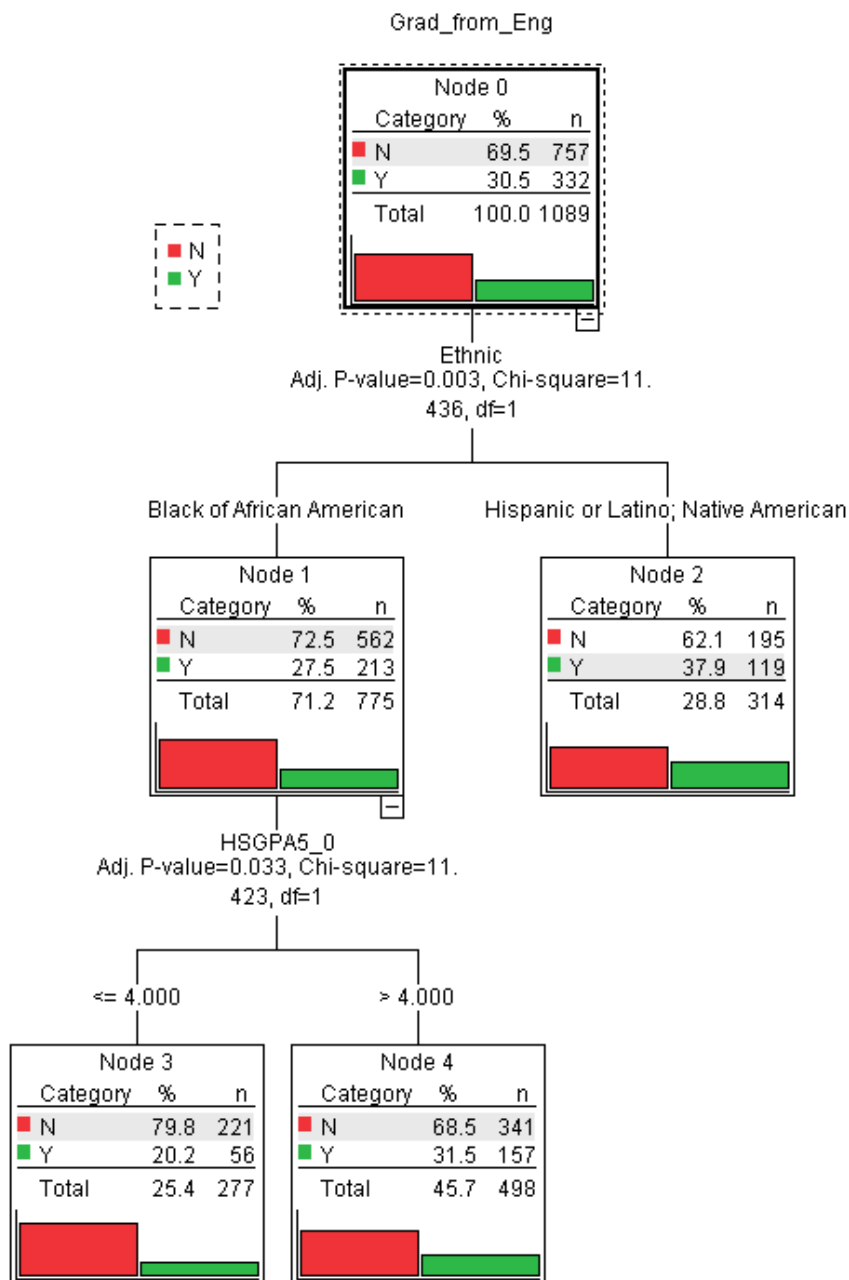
Grad_from_Eng

N
Y

Node 0

| Category | % | n |
|---|---|---|
| N | 69.5 | 757 |
| Y | 30.5 | 332 |
| Total | 100.0 | 1089 |

Ethnic
Adj. P-value=0.003, Chi-square=11.436, df=1

Black of African American

Hispanic or Latino; Native American

Node 1

| Category | % | n |
|---|---|---|
| N | 72.5 | 562 |
| Y | 27.5 | 213 |
| Total | 71.2 | 775 |

Node 2

| Category | % | n |
|---|---|---|
| N | 62.1 | 195 |
| Y | 37.9 | 119 |
| Total | 28.8 | 314 |

HSGPA5_0
Adj. P-value=0.033, Chi-square=11.423, df=1

<= 4.000

> 4.000

Node 3

| Category | % | n |
|---|---|---|
| N | 79.8 | 221 |
| Y | 20.2 | 56 |
| Total | 25.4 | 277 |

Node 4

| Category | % | n |
|---|---|---|
| N | 68.5 | 341 |
| Y | 31.5 | 157 |
| Total | 45.7 | 498 |